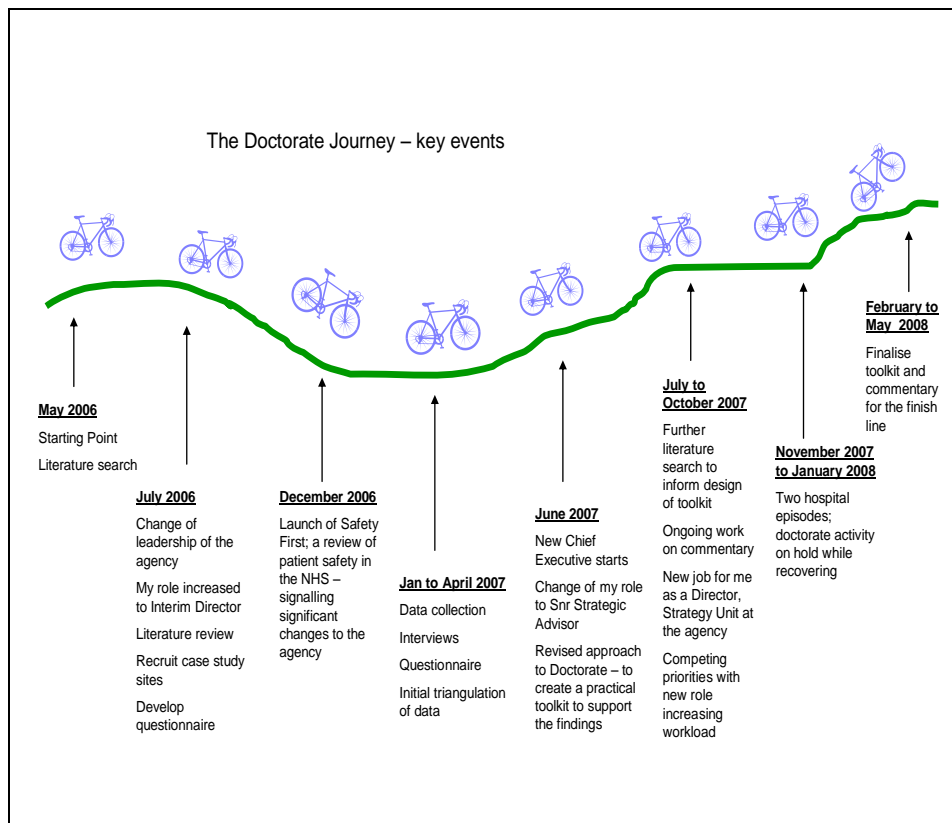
The Doctorate Journey – key events

May 2006

Starting Point

Literature search

July 2006

Change of leadership of the agency

My role increased to Interim Director

Literature review

Recruit case study sites

Develop questionnaire

December 2006

Launch of Safety First; a review of patient safety in the NHS – signalling significant changes to the agency

Jan to April 2007

Data collection

Interviews

Questionnaire

Initial triangulation of data

June 2007

New Chief Executive starts

Change of my role to Snr Strategic Advisor

Revised approach to Doctorate – to create a practical toolkit to support the findings

July to October 2007

Further literature search to inform design of toolkit

Ongoing work on commentary

New job for me as a Director, Strategy Unit at the agency

Competing priorities with new role increasing workload

November 2007 to January 2008

Two hospital episodes; doctorate activity on hold while recovering

February to May 2008

Finalise toolkit and commentary for the finish line